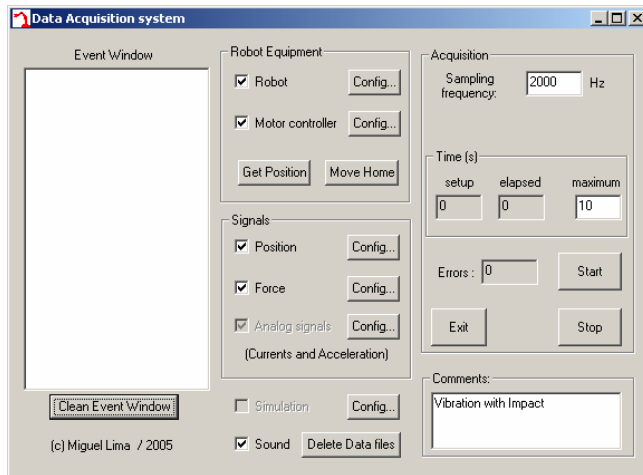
Data Acquisition system

Event Window

Clean Event Window

(c) Miguel Lima / 2005

Robot Equipment

Robot Config...

Motor controller Config...

Get Position Move Home

Signals

Position Config...

Force Config...

Analog signals Config...

(Currents and Acceleration)

Simulation Config...

Sound Delete Data files

Acquisition

Sampling frequency: 2000 Hz

Time (s)

setup elapsed maximum

0 0 10

Errors : 0

Start

Exit

Stop

Comments:

Vibration with Impact